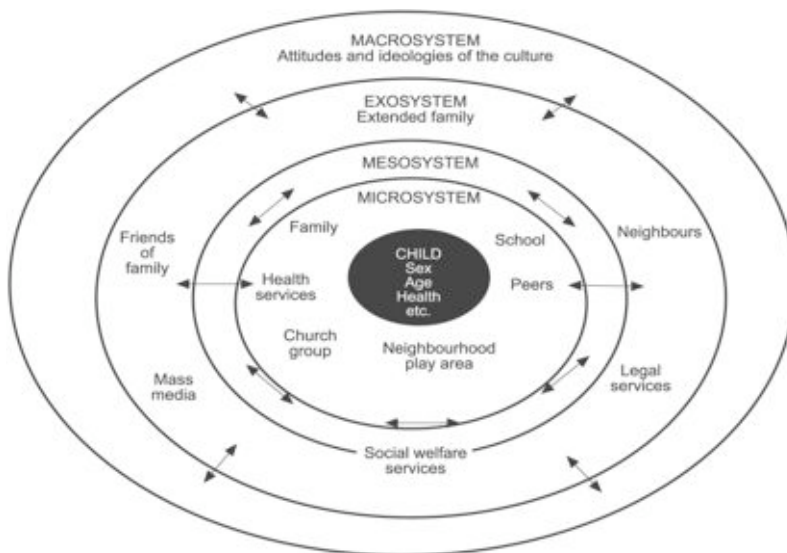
MACROSYSTEM
Attitudes and ideologies of the culture

EXOSYSTEM
Extended family

MESOSYSTEM

MICROSYSTEM

Family

School

Friends of family

Neighbours

Health services

CHILD
Sex
Age
Health
etc.

Peers

Church group

Neighbourhood play area

Mass media

Legal services

Social welfare services